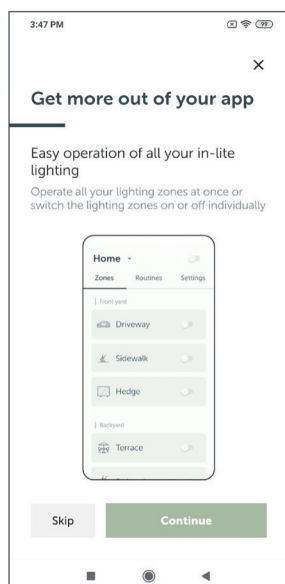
3:47 PM

×

Get more out of your app

Easy operation of all your in-lite lighting

Operate all your lighting zones at once or switch the lighting zones on or off individually

Home

Zones Routines Settings

| Front yard

Driveway

Sidewalk

Hedge

| Backyard

Terrace

Skip

Continue